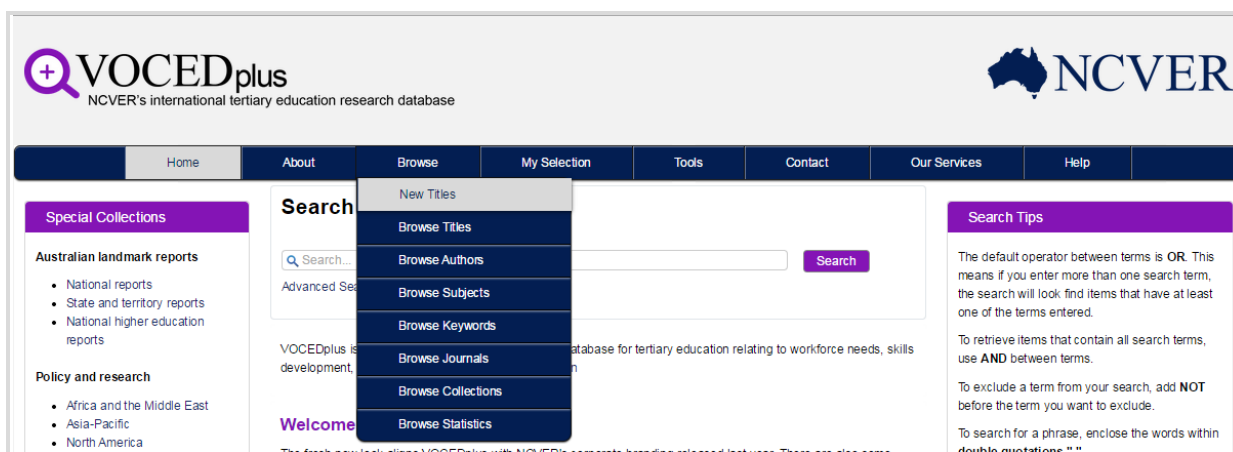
VOCEDplus
NCVER's international tertiary education research database

NCVER

Home | About | Browse | My Selection | Tools | Contact | Our Services | Help

New Titles
Browse Titles
Browse Authors
Browse Subjects
Browse Keywords
Browse Journals
Browse Collections
Browse Statistics

Special Collections

Australian landmark reports

- National reports
- State and territory reports
- National higher education reports

Policy and research

- Africa and the Middle East
- Asia-Pacific
- North America

Search

Search...
Search
Advanced Sea

VOCEDplus is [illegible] database for tertiary education relating to workforce needs, skills development, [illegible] n

Welcome

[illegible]

Search Tips

The default operator between terms is **OR**. This means if you enter more than one search term, the search will look find items that have at least one of the terms entered.

To retrieve items that contain all search terms, use **AND** between terms.

To exclude a term from your search, add **NOT** before the term you want to exclude.

To search for a phrase, enclose the words within double quotations " "